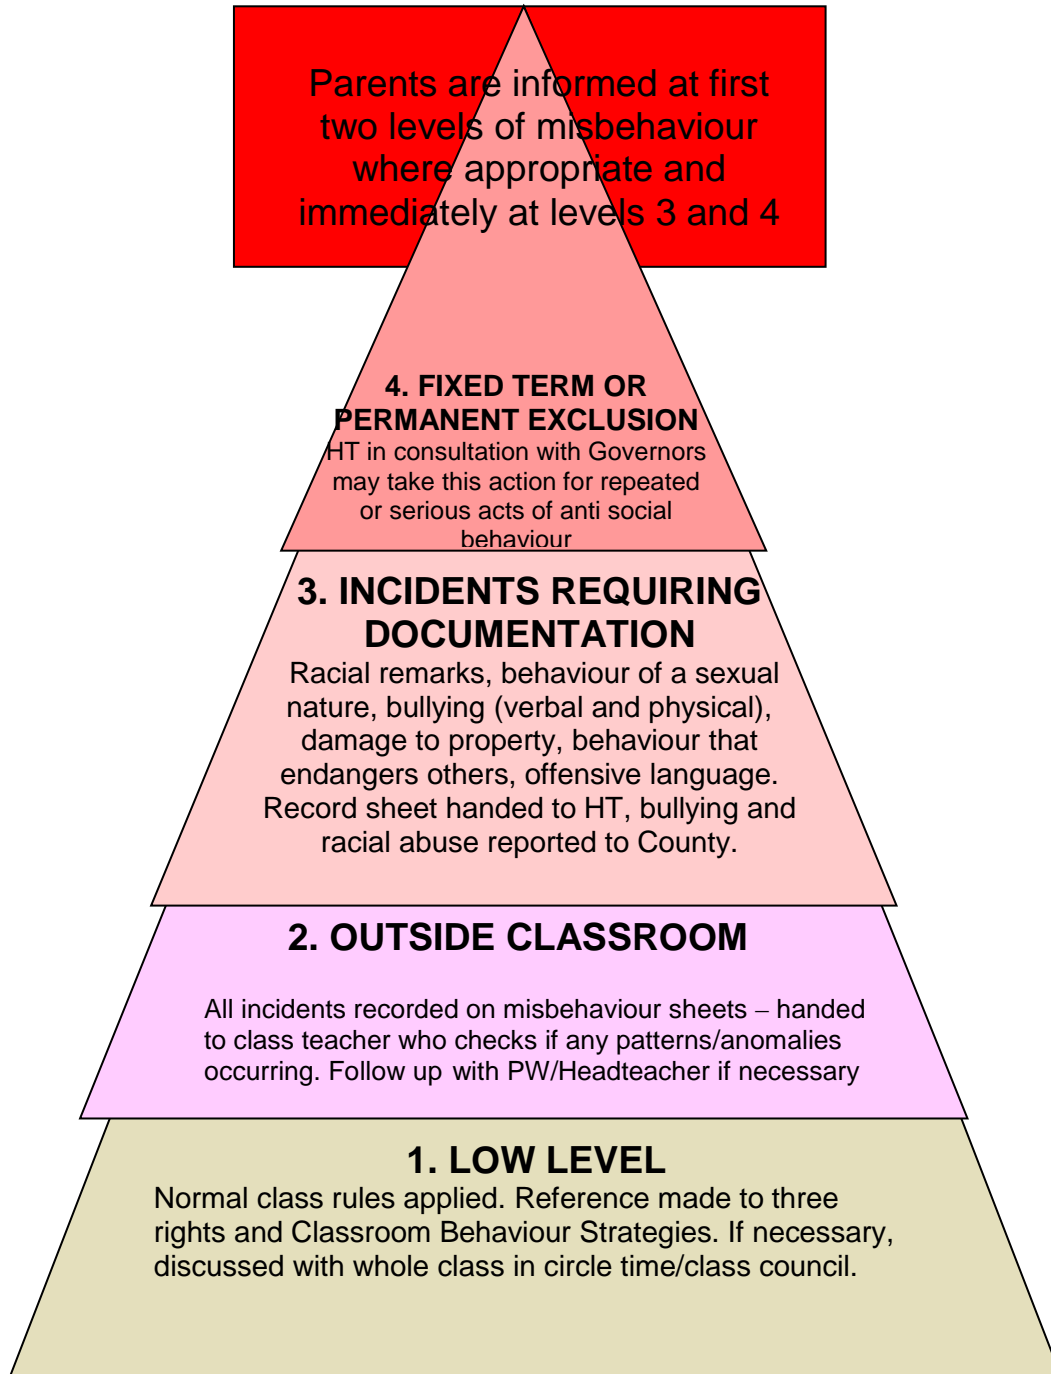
Parents are informed at first two levels of misbehaviour where appropriate and immediately at levels 3 and 4

4. FIXED TERM OR PERMANENT EXCLUSION
HT in consultation with Governors may take this action for repeated or serious acts of anti social behaviour

3. INCIDENTS REQUIRING DOCUMENTATION
Racial remarks, behaviour of a sexual nature, bullying (verbal and physical), damage to property, behaviour that endangers others, offensive language. Record sheet handed to HT, bullying and racial abuse reported to County.

2. OUTSIDE CLASSROOM

All incidents recorded on misbehaviour sheets – handed to class teacher who checks if any patterns/anomalies occurring. Follow up with PW/Headteacher if necessary

1. LOW LEVEL
Normal class rules applied. Reference made to three rights and Classroom Behaviour Strategies. If necessary, discussed with whole class in circle time/class council.